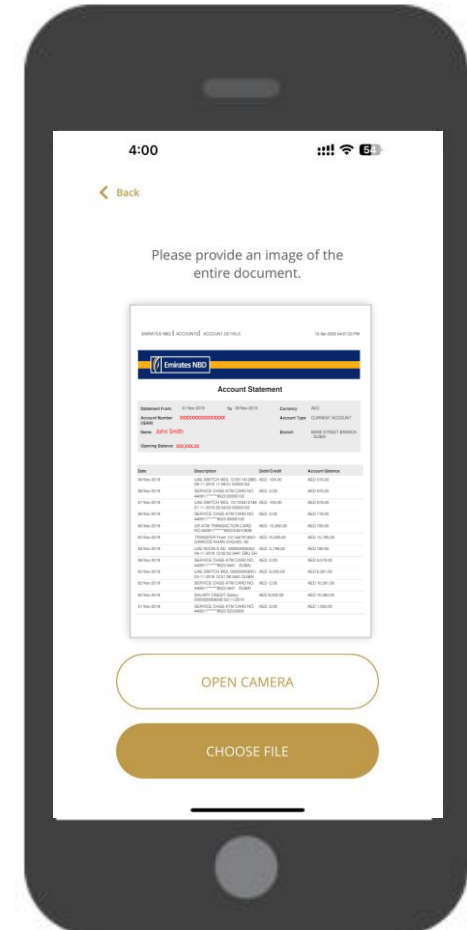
4:00

54

Back

Please provide an image of the entire document.

EMIRATES NBD | ACCOUNTS | ACCOUNT DETAILS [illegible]

Emirates NBD

Account Statement

Statement From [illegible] To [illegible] Currency AED

Account Number (IBAN) XXXXXXXXXXXXXXX Account Type CURRENT ACCOUNT

Name John Smith Branch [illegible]

Opening Balance XXX,XXX.XX

| Date | Description | Debit/Credit | Account Balance |
|---|---|---|---|
| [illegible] | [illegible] | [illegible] | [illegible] |

OPEN CAMERA

CHOOSE FILE